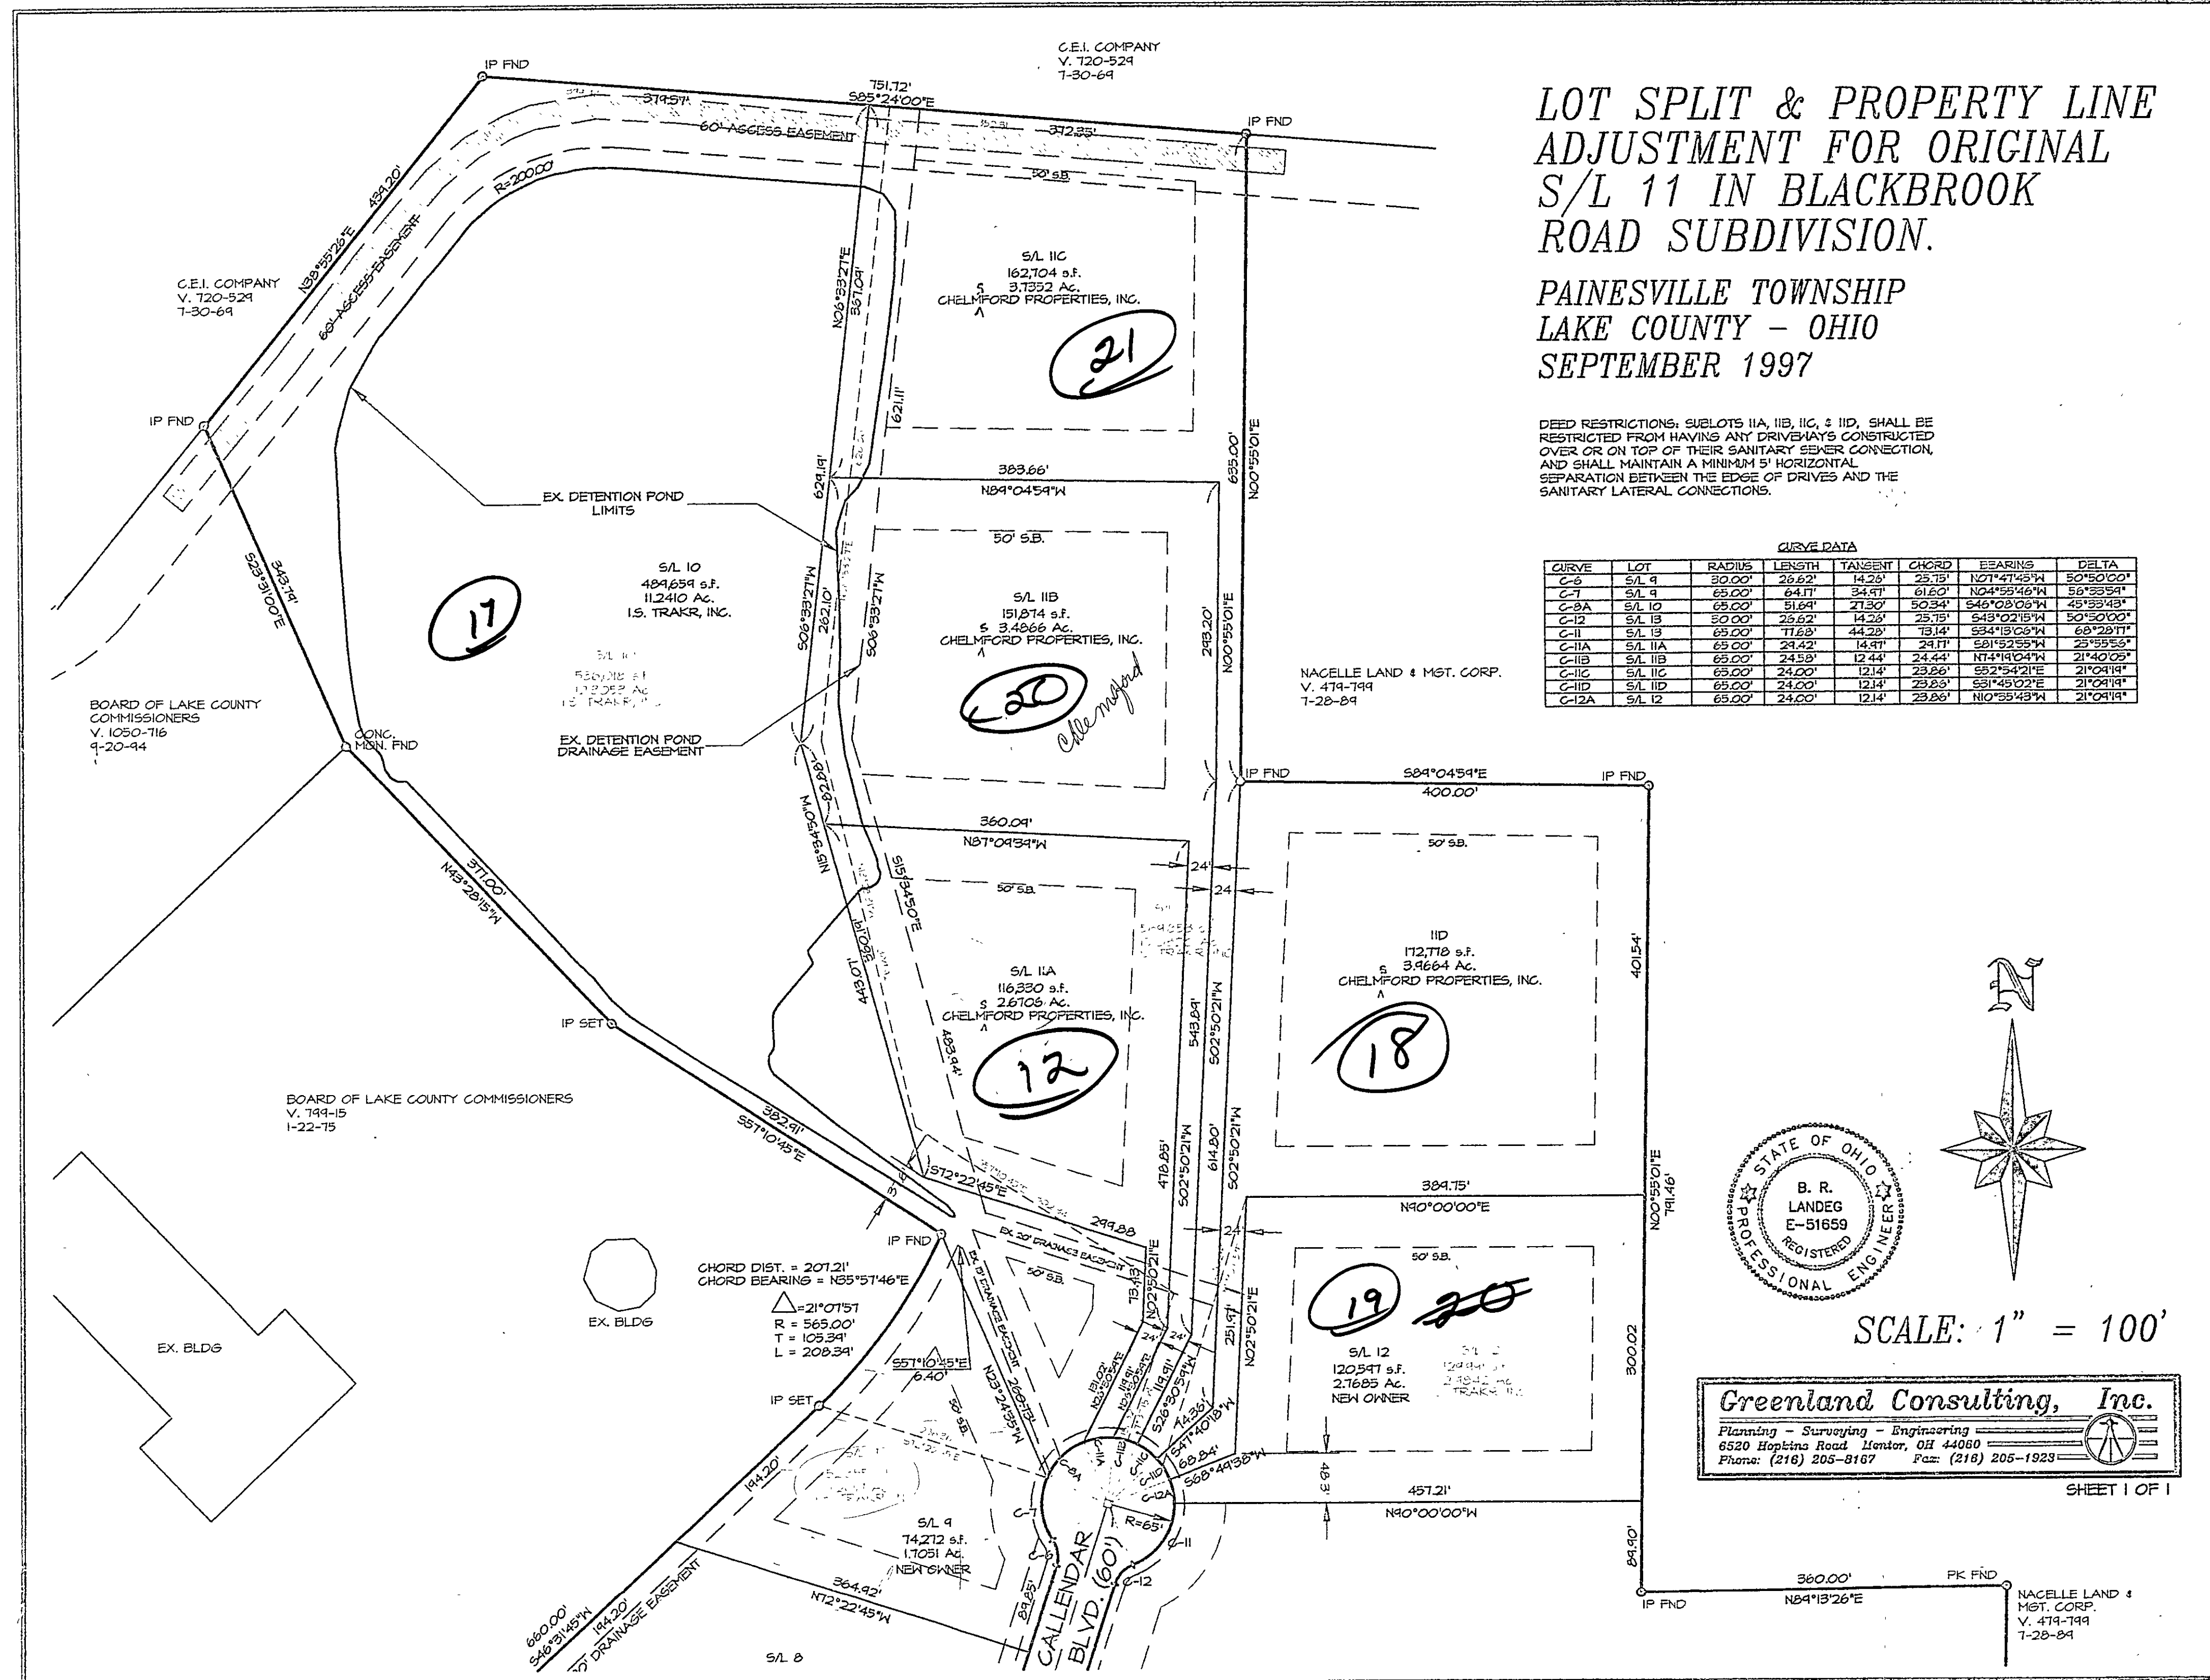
LOT SPLIT & PROPERTY LINE ADJUSTMENT FOR ORIGINAL S/L 11 IN BLACKBROOK ROAD SUBDIVISION.

PAINESVILLE TOWNSHIP
LAKE COUNTY - OHIO
SEPTEMBER 1997

DEED RESTRICTIONS: SUBLOTS 11A, 11B, 11C, & 11D, SHALL BE RESTRICTED FROM HAVING ANY DRIVEWAYS CONSTRUCTED OVER OR ON TOP OF THEIR SANITARY SEWER CONNECTION, AND SHALL MAINTAIN A MINIMUM 5' HORIZONTAL SEPARATION BETWEEN THE EDGE OF DRIVES AND THE SANITARY LATERAL CONNECTIONS.

CURVE DATA

| CURVE | LOT | RADIUS | LENGTH | TANGENT | CHORD | BEARINS | DELTA |
|---|---|---|---|---|---|---|---|
| C-6 | S/L 9 | 30.00' | 26.62' | 14.26' | 25.75' | N07°47'45"W | 50°50'00" |
| C-7 | S/L 9 | 65.00' | 64.17' | 34.97' | 61.60' | N04°55'46"W | 56°33'54" |
| C-8A | S/L 10 | 65.00' | 51.69' | 27.30' | 50.34' | S46°08'06"W | 45°33'43" |
| C-12 | S/L 13 | 30.00' | 26.62' | 14.26' | 25.75' | S43°02'15"W | 50°50'00" |
| C-11 | S/L 13 | 65.00' | 77.68' | 44.28' | 73.14' | S34°13'06"W | 68°28'17" |
| C-11A | S/L 11A | 65.00' | 29.42' | 14.97' | 24.17' | S81°52'55"W | 25°55'56" |
| C-11B | S/L 11B | 65.00' | 24.58' | 12.44' | 24.44' | N74°19'04"W | 21°40'05" |
| C-11C | S/L 11C | 65.00' | 24.00' | 12.14' | 23.86' | S52°54'21"E | 21°09'19" |
| C-11D | S/L 11D | 65.00' | 24.00' | 12.14' | 23.83' | S31°45'02"E | 21°09'19" |
| C-12A | S/L 12 | 65.00' | 24.00' | 12.14' | 23.86' | N10°35'43"W | 21°09'19" |

C.E.I. COMPANY
V. 720-529
7-30-69

IP FND
751.72'
S85°24'00"E
379.57'
60' ACCESS EASEMENT
372.35'
IP FND
50' S.B.
R=200.00'
N38°55'26"E 434.20'
60' ACCESS EASEMENT

C.E.I. COMPANY
V. 720-529
7-30-69

S/L 11C
162,704 s.F.
3.7352 Ac.
CHELMFORD PROPERTIES, INC.
21

N06°33'27"E 351.09'
621.11'
IP FND
635.00'
N00°55'01"E
383.66'
N84°04'59"W
624.19'

EX. DETENTION POND LIMITS

S/L 10
489,659 s.F.
11.2410 Ac.
I.S. TRAKR, INC.
17

S25°01'00"E 343.78'

50' S.B.
S/L 11B
151,874 s.F.
3.4866 Ac.
CHELMFORD PROPERTIES, INC.
20
Chelmsford
S06°33'27"W 262.10'
S06°33'27"W
293.20'
N00°55'01"E

NACELLE LAND & MGT. CORP.
V. 479-799
7-28-89

BOARD OF LAKE COUNTY COMMISSIONERS
V. 1050-716
9-20-94

CONC. MON. FND

EX. DETENTION POND DRAINAGE EASEMENT

N15°34'50"W 92.88'
IP FND
S84°04'59"E
400.00'
IP FND
360.09'
N87°09'39"W
24'
24
50' S.B.
50' S.B.
S15°34'50"E
N43°28'15"W 371.00'
443.07'
350.14'
11D
172,778 s.F.
3.9664 Ac.
CHELMFORD PROPERTIES, INC.
18
401.54'

S/L 11A
116,330 s.F.
2.6705 Ac.
CHELMFORD PROPERTIES, INC.
12
483.94'
543.89'
S02°50'21"W

IP SET

BOARD OF LAKE COUNTY COMMISSIONERS
V. 799-15
1-22-75

382.91'
S57°10'45"E
S72°22'45"E
478.85'
S02°50'21"W
614.80'
S02°50'21"W
384.75'
N90°00'00"E
299.88
EX. 20' DRAINAGE EASEMENT
IP FND
24
N02°50'21"E
73.43'
N02°50'21"E 251.91'
N00°55'01"E 791.46'

STATE OF OHIO
B. R. LANDEG
E-51659
REGISTERED
PROFESSIONAL ENGINEER

CHORD DIST. = 207.21'
CHORD BEARING = N35°57'46"E
$\Delta$=21°07'57
R = 565.00'
T = 105.39'
L = 208.39'

EX. BLDG
EX. BLDG

S57°10'45"E
6.40'
50' S.B.
N23°24'35"W 269.13'
EX. 20' DRAINAGE EASEMENT
50' S.B.
24'
24'
S26°30'59"W 119.91'
143.61'
S47°40'18"W
68.84'
S68°49'38"W
19
20
50' S.B.
S/L 12
120,547 s.F.
2.7685 Ac.
NEW OWNER
300.02
48.3'

SCALE: 1" = 100'

Greenland Consulting, Inc.
Planning - Surveying - Engineering
6520 Hopkins Road Mentor, OH 44060
Phone: (216) 205-8167 Fax: (216) 205-1923

SHEET 1 OF 1

IP SET
194.20'
S/L 9
74,272 s.F.
1.7051 Ac.
NEW OWNER
C-7
C-6
C-8A
C-11A
C-11B
C-11C
C-11D
C-12A
R=65'
C-11
C-12
457.21'
N90°00'00"W
84.90'
360.00'
N84°13'26"E
PK FND
IP FND

NACELLE LAND & MGT. CORP.
V. 479-799
7-28-89

364.92'
N72°22'45"W
84.85'
CALLENDAR BLVD. (60')
660.00'
S46°31'45"W
194.20'
20' DRAINAGE EASEMENT
S/L 8
N